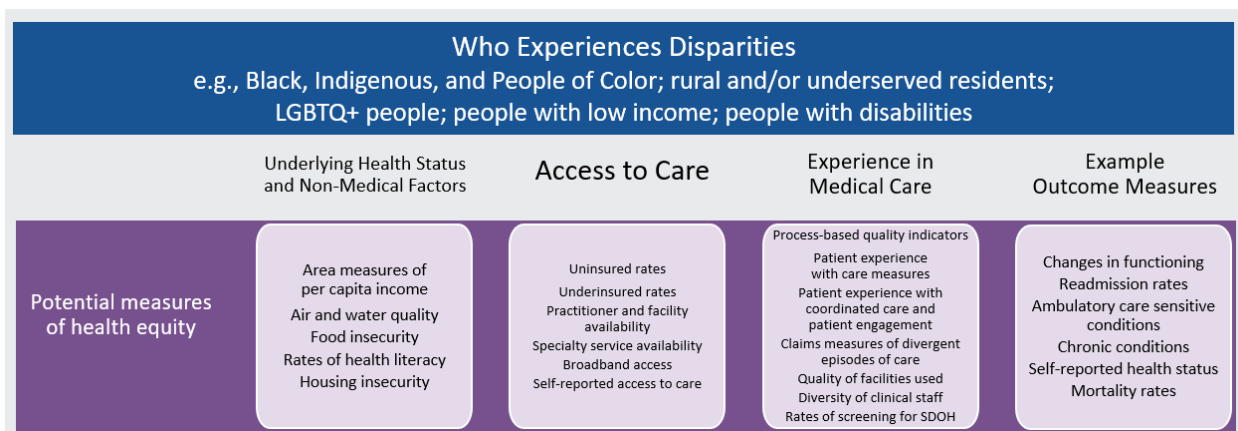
Who Experiences Disparities
e.g., Black, Indigenous, and People of Color; rural and/or underserved residents; LGBTQ+ people; people with low income; people with disabilities

| | Underlying Health Status and Non-Medical Factors | Access to Care | Experience in Medical Care | Example Outcome Measures |
|---|---|---|---|---|
| Potential measures of health equity | Area measures of per capita income<br>Air and water quality<br>Food insecurity<br>Rates of health literacy<br>Housing insecurity | Uninsured rates<br>Underinsured rates<br>Practitioner and facility availability<br>Specialty service availability<br>Broadband access<br>Self-reported access to care | Process-based quality indicators<br>Patient experience with care measures<br>Patient experience with coordinated care and patient engagement<br>Claims measures of divergent episodes of care<br>Quality of facilities used<br>Diversity of clinical staff<br>Rates of screening for SDOH | Changes in functioning<br>Readmission rates<br>Ambulatory care sensitive conditions<br>Chronic conditions<br>Self-reported health status<br>Mortality rates |